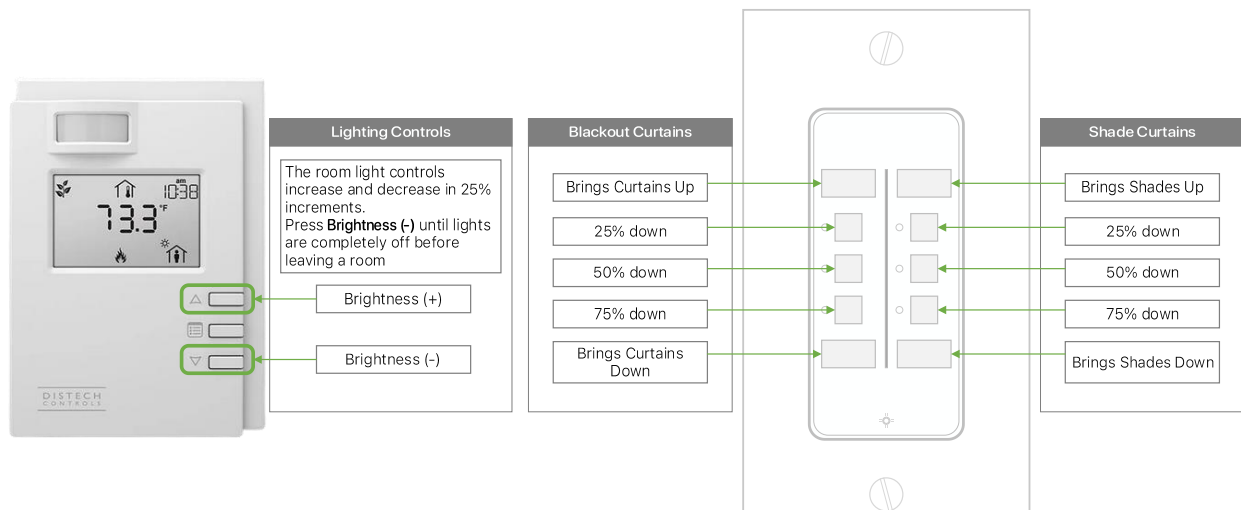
am
10:38
73.3°F

DISTECH CONTROLS

Lighting Controls

The room light controls increase and decrease in 25% increments.
Press **Brightness (-)** until lights are completely off before leaving a room

Brightness (+)

Brightness (-)

Blackout Curtains

Brings Curtains Up

25% down

50% down

75% down

Brings Curtains Down

Shade Curtains

Brings Shades Up

25% down

50% down

75% down

Brings Shades Down